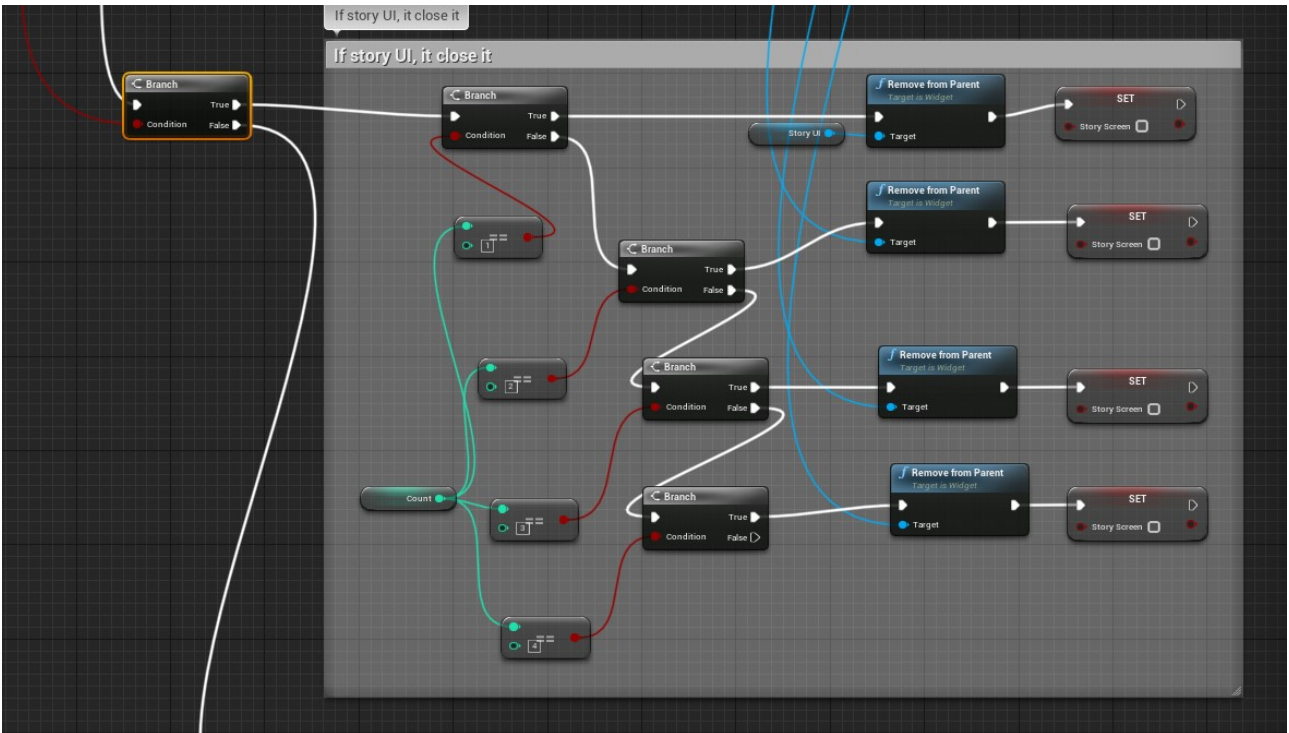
If story UI, it close it

Branch
True
Condition False

If story UI, it close it

Branch
True
Condition False

Remove from Parent
Target is Widget
Story UI
Target

SET
Story Screen

== 1

Branch
True
Condition False

Remove from Parent
Target is Widget
Target

SET
Story Screen

== 2

Branch
True
Condition False

Remove from Parent
Target is Widget
Target

SET
Story Screen

Count

== 3

Branch
True
Condition False

Remove from Parent
Target is Widget
Target

SET
Story Screen

== 4